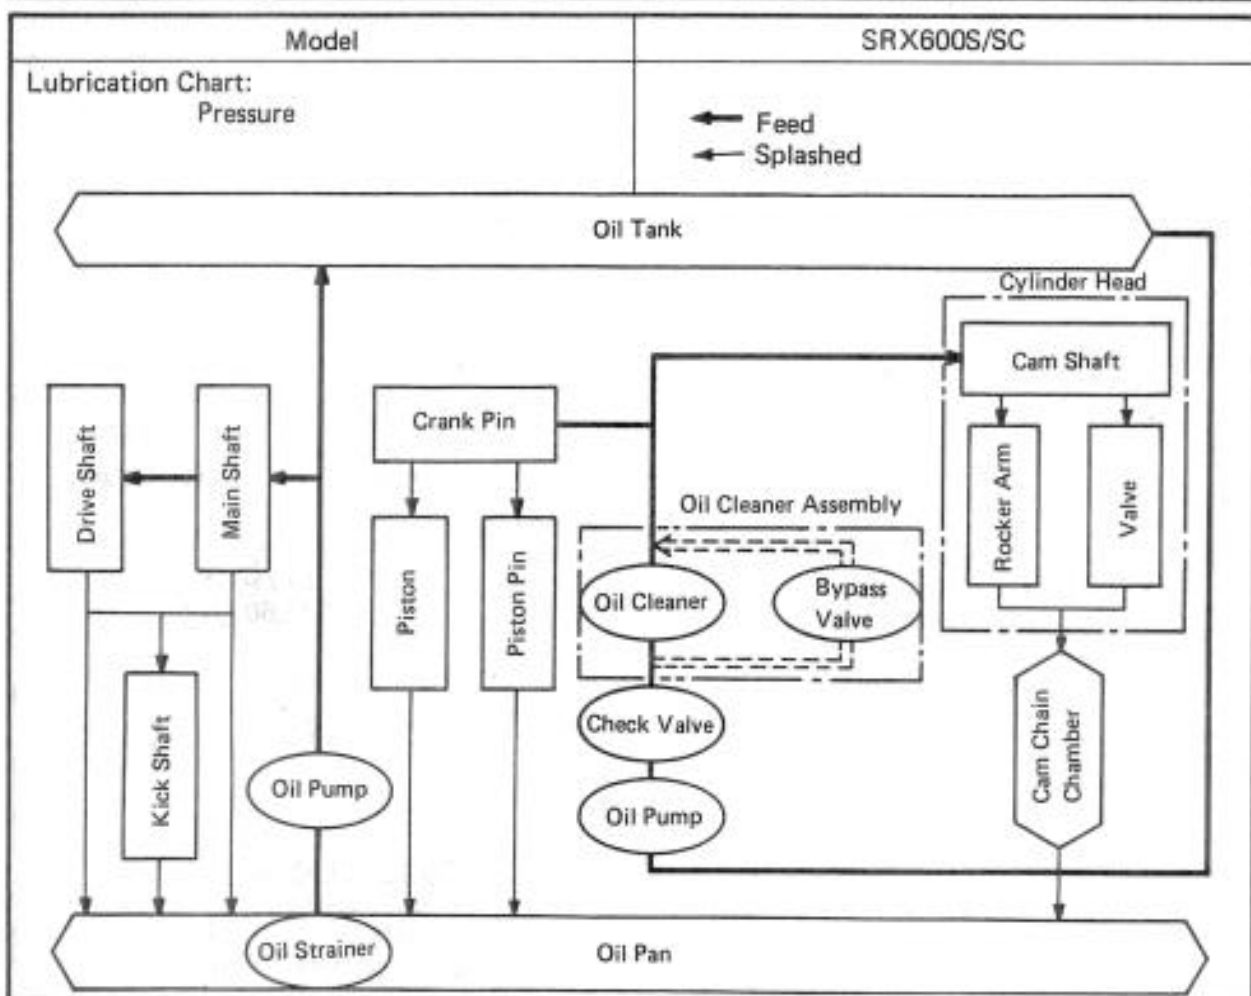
| Model | SRX600S/SC |
|---|---|
| Lubrication Chart: Pressure | Feed Splashed |

Oil Tank

Cylinder Head

Cam Shaft

Drive Shaft

Main Shaft

Crank Pin

Rocker Arm

Valve

Oil Cleaner Assembly

Piston

Piston Pin

Oil Cleaner

Bypass Valve

Kick Shaft

Check Valve

Cam Chain Chamber

Oil Pump

Oil Pump

Oil Strainer

Oil Pan